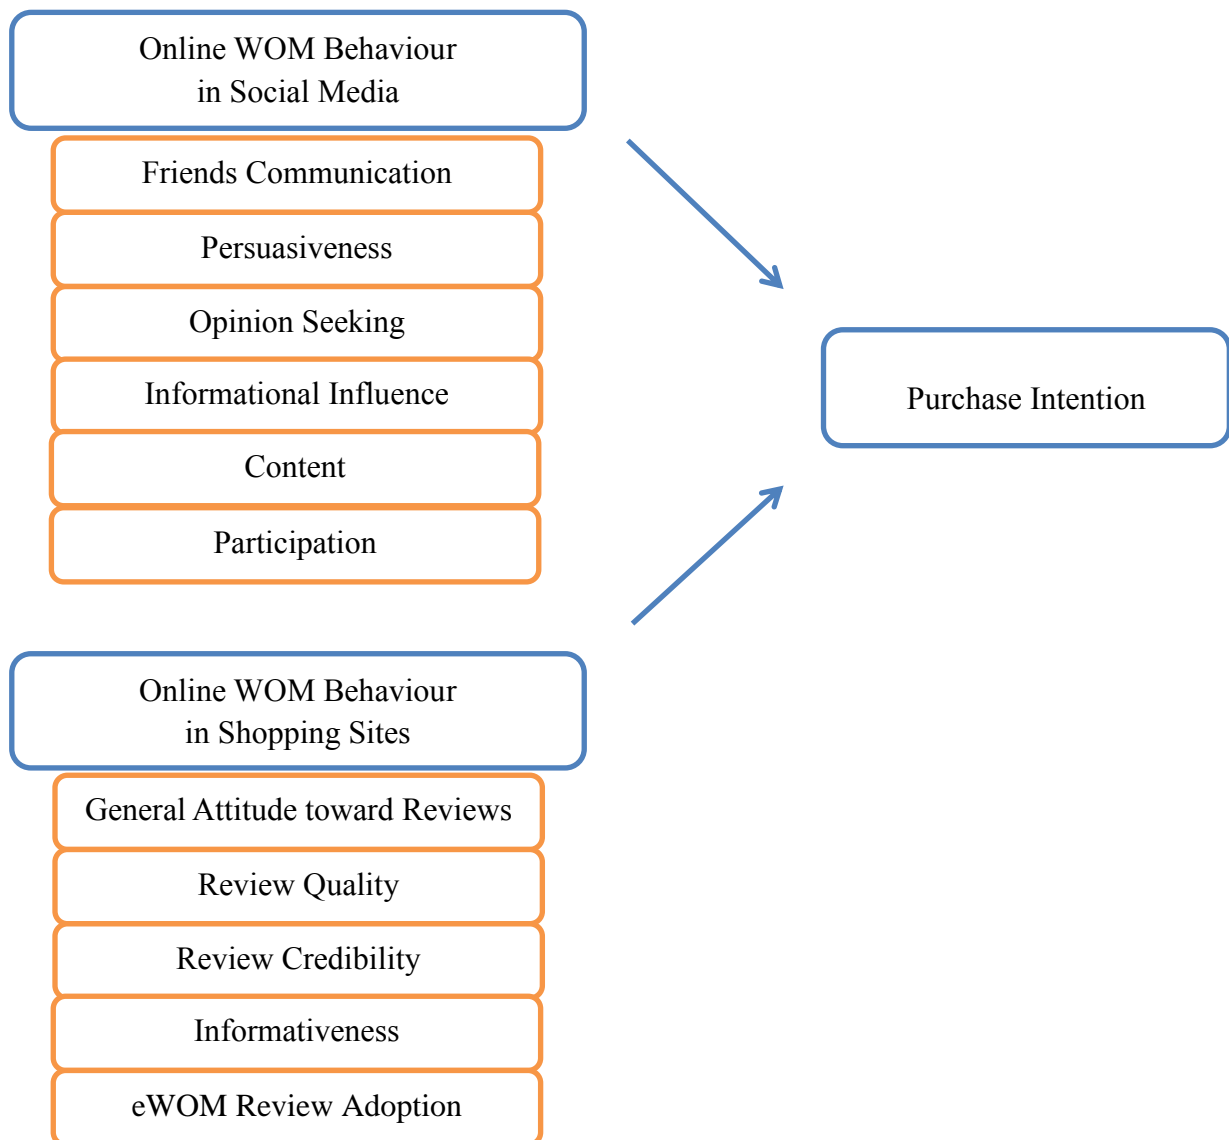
Online WOM Behaviour
in Social Media

Friends Communication

Persuasiveness

Opinion Seeking

Informational Influence

Content

Participation

Purchase Intention

Online WOM Behaviour
in Shopping Sites

General Attitude toward Reviews

Review Quality

Review Credibility

Informativeness

eWOM Review Adoption